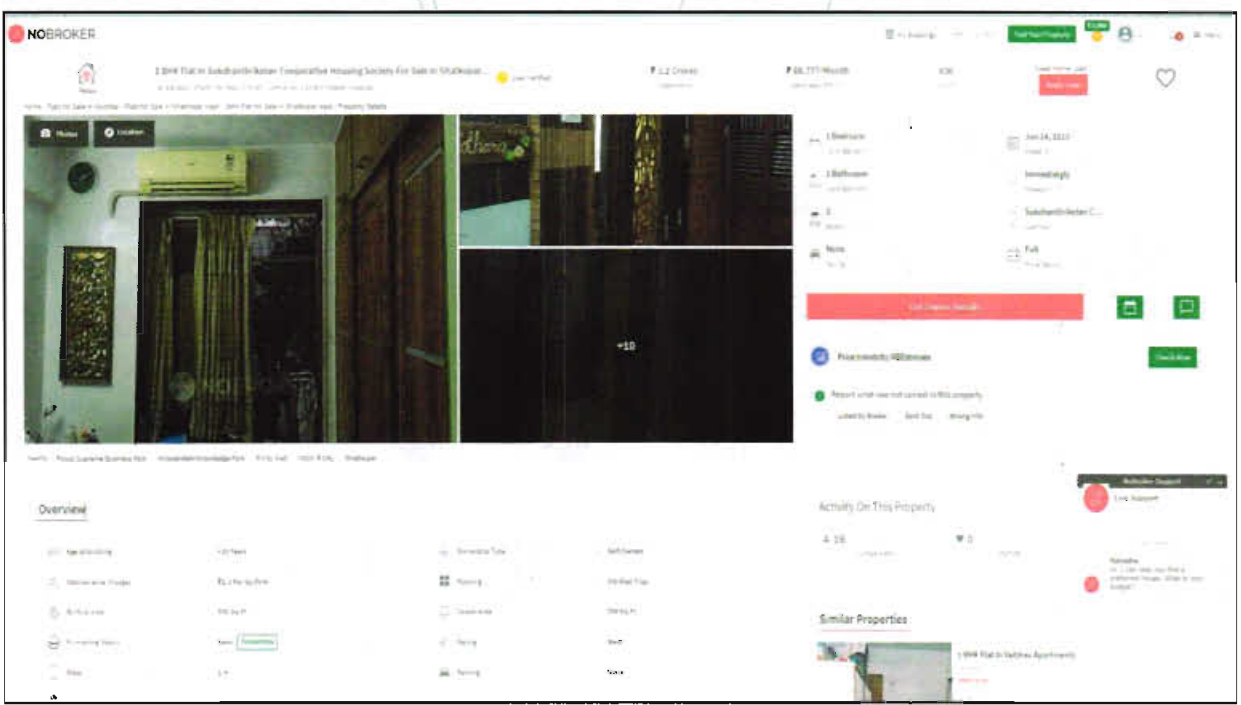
NOBROKER

Post Your Property

1 BHK Flat In Sukdhanth Ketan Cooperative Housing Society For Sale In Shalikapur... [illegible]

₹ 1.2 Crores

₹ 66,777/Month

Photos

Location

+10

1 Bedroom

Jun 14, 2023

1 Bathroom

Immediately

1

Sukdhanth Ketan C...

None

Full

Get Owner Details

Check Now

Report what was not correct in this property

Listed by Broker

Sold Out

Wrong Info

Overview

Activity On This Property

19

0

Live Support

Similar Properties

1 BHK Flat In Vaibhav Apartments

Self Owned

Bore

Semi